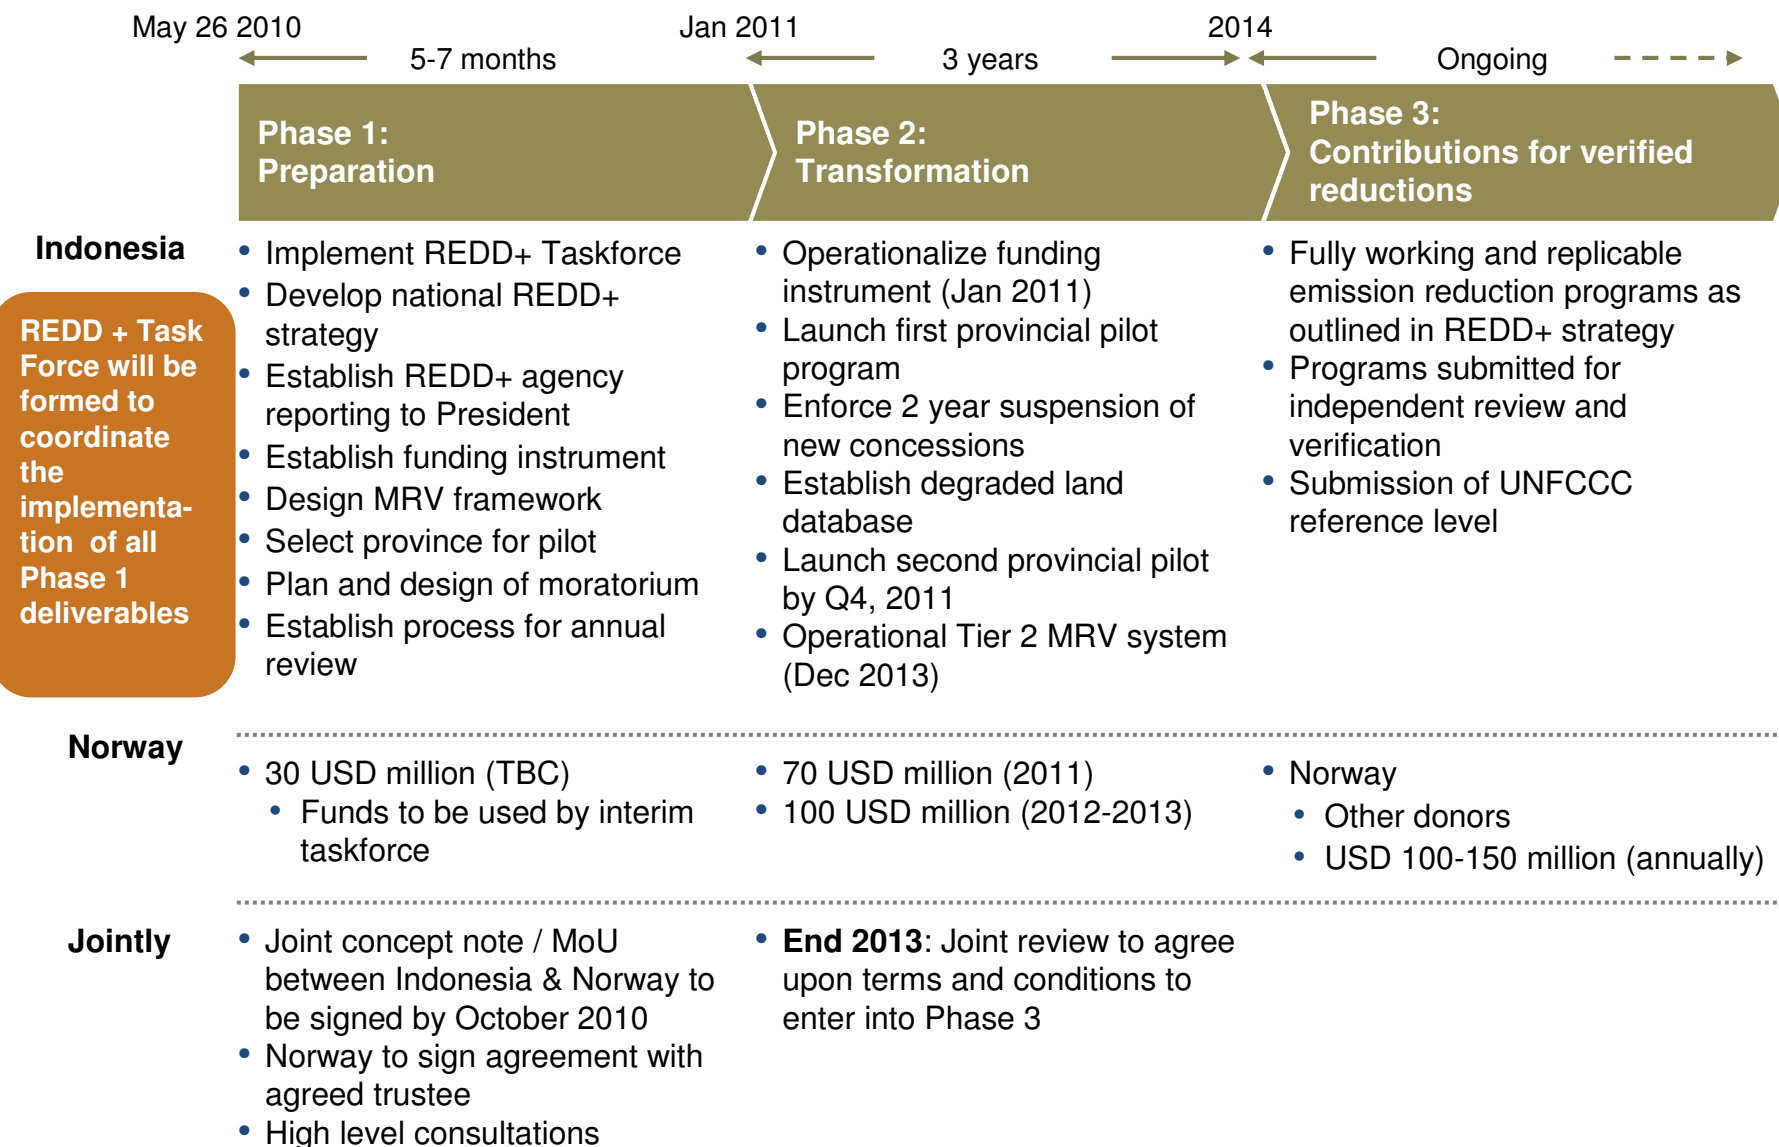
May 26 2010 | Jan 2011 | 2014

5-7 months | 3 years | Ongoing

Phase 1: Preparation

Phase 2: Transformation

Phase 3: Contributions for verified reductions

Indonesia

REDD + Task Force will be formed to coordinate the implementation of all Phase 1 deliverables

- Implement REDD+ Taskforce
- Develop national REDD+ strategy
- Establish REDD+ agency reporting to President
- Establish funding instrument
- Design MRV framework
- Select province for pilot
- Plan and design of moratorium
- Establish process for annual review

- Operationalize funding instrument (Jan 2011)
- Launch first provincial pilot program
- Enforce 2 year suspension of new concessions
- Establish degraded land database
- Launch second provincial pilot by Q4, 2011
- Operational Tier 2 MRV system (Dec 2013)

- Fully working and replicable emission reduction programs as outlined in REDD+ strategy
- Programs submitted for independent review and verification
- Submission of UNFCCC reference level

Norway

- 30 USD million (TBC)
  - Funds to be used by interim taskforce

- 70 USD million (2011)
- 100 USD million (2012-2013)

- Norway
  - Other donors
  - USD 100-150 million (annually)

Jointly

- Joint concept note / MoU between Indonesia & Norway to be signed by October 2010
- Norway to sign agreement with agreed trustee
- High level consultations

- **End 2013**: Joint review to agree upon terms and conditions to enter into Phase 3